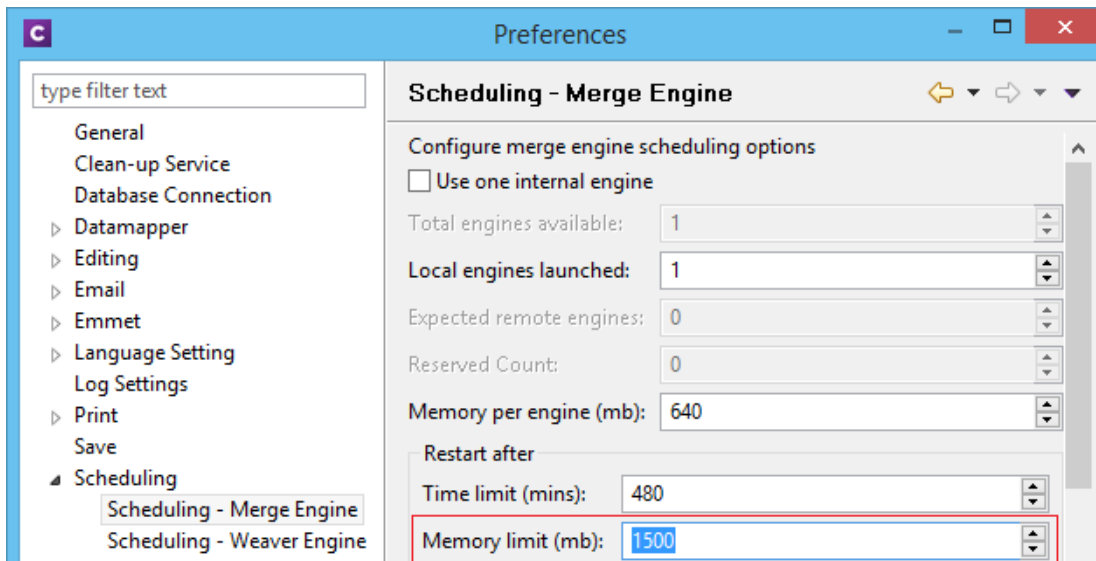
C Preferences

type filter text

General
Clean-up Service
Database Connection
Datamapper
Editing
Email
Emmet
Language Setting
Log Settings
Print
Save
Scheduling
Scheduling - Merge Engine
Scheduling - Weaver Engine

Scheduling - Merge Engine

Configure merge engine scheduling options
Use one internal engine
Total engines available: 1
Local engines launched: 1
Expected remote engines: 0
Reserved Count: 0
Memory per engine (mb): 640
Restart after
Time limit (mins): 480
Memory limit (mb): 1500